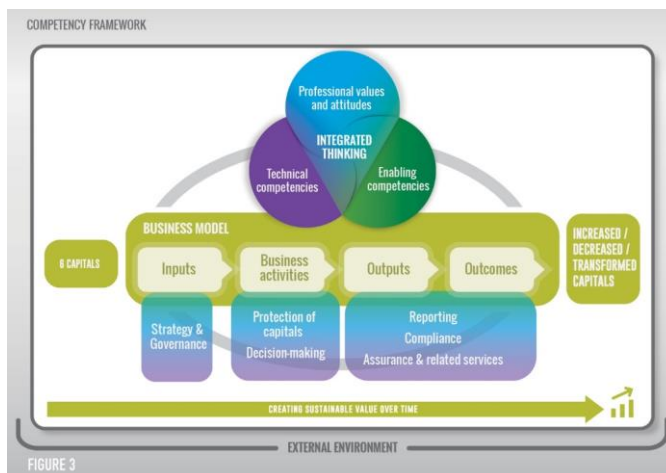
COMPETENCY FRAMEWORK

Professional values and attitudes

INTEGRATED THINKING

Technical competencies

Enabling competencies

BUSINESS MODEL

6 CAPITALS

Inputs

Business activities

Outputs

Outcomes

INCREASED / DECREASED / TRANSFORMED CAPITALS

Strategy & Governance

Protection of capitals

Decision-making

Reporting

Compliance

Assurance & related services

CREATING SUSTAINABLE VALUE OVER TIME

EXTERNAL ENVIRONMENT

FIGURE 3